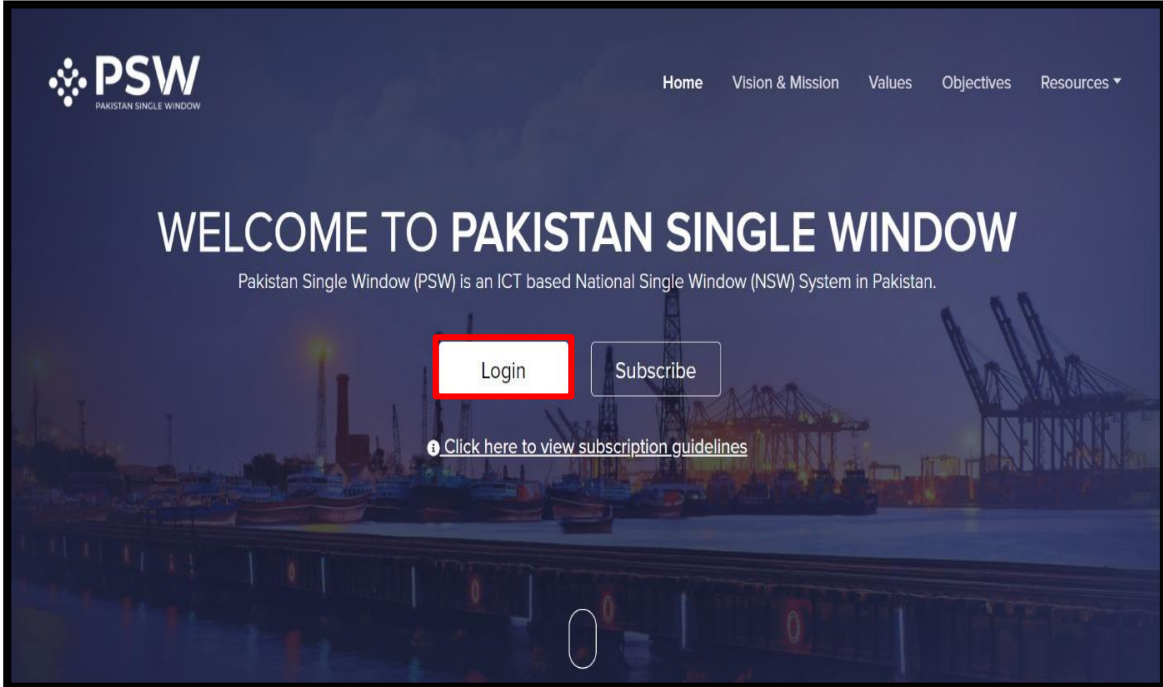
PSW
PAKISTAN SINGLE WINDOW

Home Vision & Mission Values Objectives Resources

WELCOME TO PAKISTAN SINGLE WINDOW

Pakistan Single Window (PSW) is an ICT based National Single Window (NSW) System in Pakistan.

Login Subscribe

Click here to view subscription guidelines